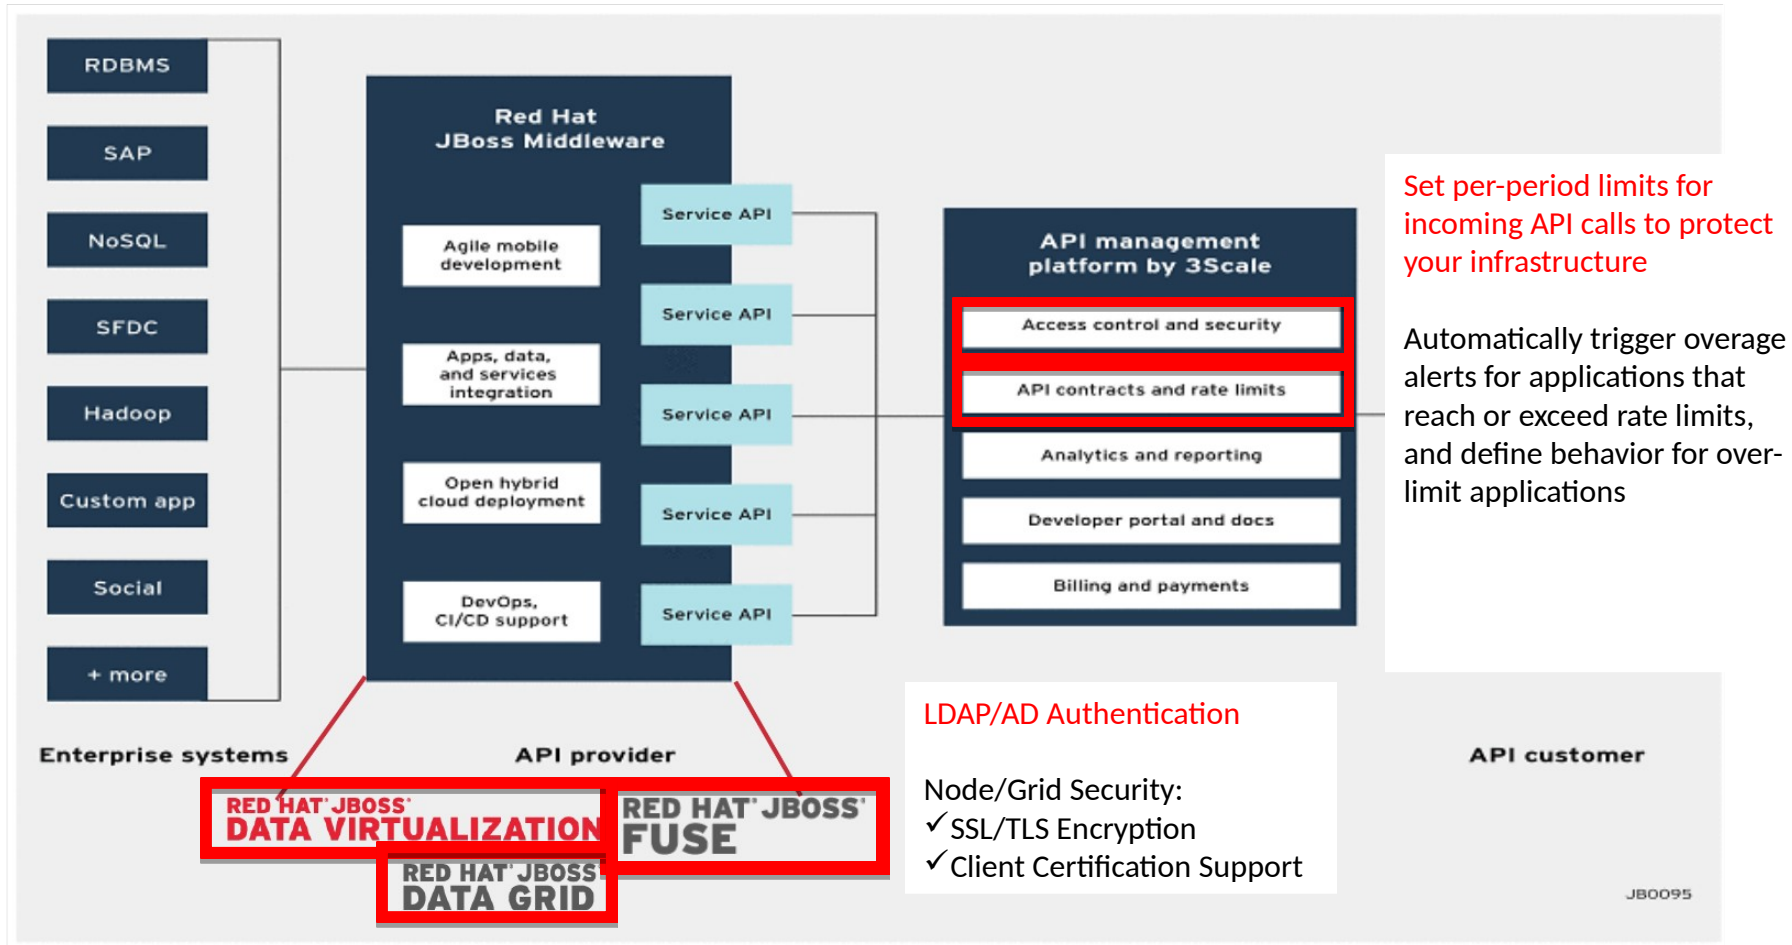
RDBMS

SAP

NoSQL

SFDC

Hadoop

Custom app

Social

+ more

Red Hat JBoss Middleware

Agile mobile development

Apps, data, and services integration

Open hybrid cloud deployment

DevOps, CI/CD support

Service API

Service API

Service API

Service API

Service API

API management platform by 3Scale

Access control and security

API contracts and rate limits

Analytics and reporting

Developer portal and docs

Billing and payments

Set per-period limits for incoming API calls to protect your infrastructure

Automatically trigger overage alerts for applications that reach or exceed rate limits, and define behavior for over-limit applications

Enterprise systems

API provider

API customer

RED HAT JBOSS DATA VIRTUALIZATION

RED HAT JBOSS FUSE

RED HAT JBOSS DATA GRID

LDAP/AD Authentication

Node/Grid Security:
✓SSL/TLS Encryption
✓Client Certification Support

JB0095